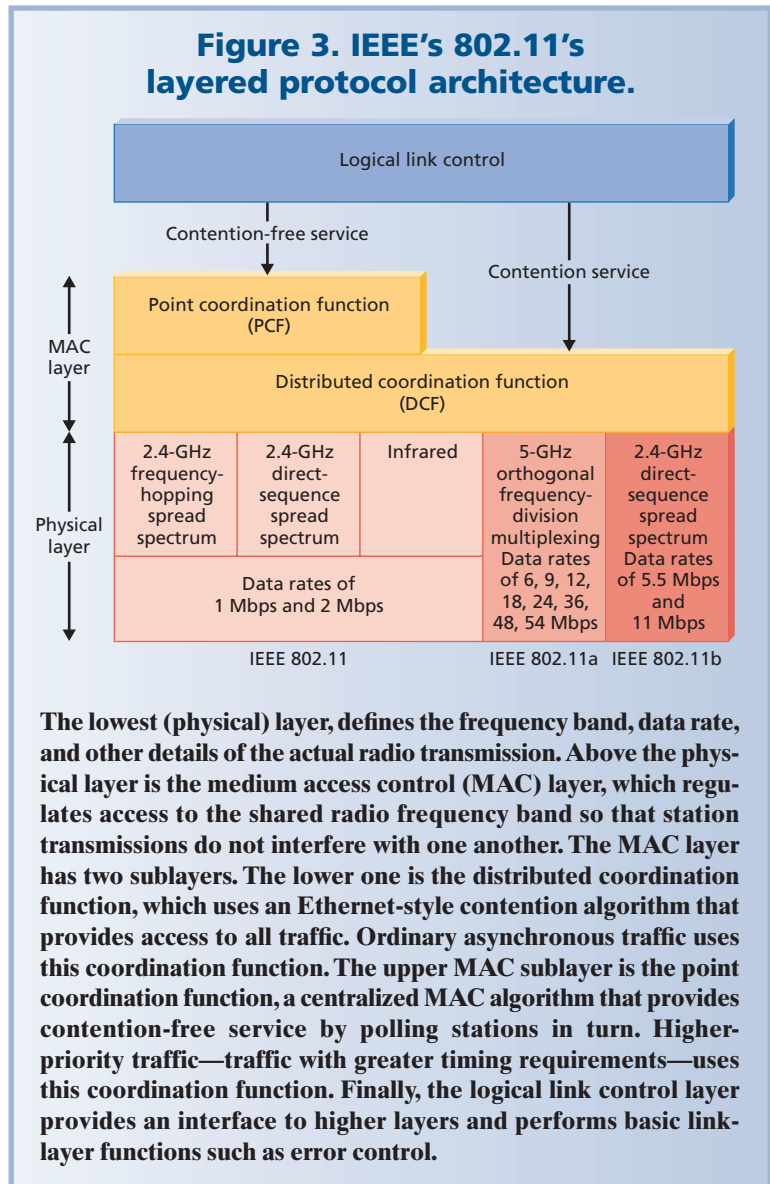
Figure 3. IEEE's 802.11's layered protocol architecture.

Logical link control

Contention-free service

Contention service

MAC layer

Point coordination function (PCF)

Distributed coordination function (DCF)

Physical layer

| 2.4-GHz frequency-hopping spread spectrum | 2.4-GHz direct-sequence spread spectrum | Infrared | 5-GHz orthogonal frequency-division multiplexing Data rates of 6, 9, 12, 18, 24, 36, 48, 54 Mbps | 2.4-GHz direct-sequence spread spectrum Data rates of 5.5 Mbps and 11 Mbps |
|---|---|---|---|---|
| Data rates of 1 Mbps and 2 Mbps | | | | |

IEEE 802.11 IEEE 802.11a IEEE 802.11b

The lowest (physical) layer, defines the frequency band, data rate, and other details of the actual radio transmission. Above the physical layer is the medium access control (MAC) layer, which regulates access to the shared radio frequency band so that station transmissions do not interfere with one another. The MAC layer has two sublayers. The lower one is the distributed coordination function, which uses an Ethernet-style contention algorithm that provides access to all traffic. Ordinary asynchronous traffic uses this coordination function. The upper MAC sublayer is the point coordination function, a centralized MAC algorithm that provides contention-free service by polling stations in turn. Higher-priority traffic—traffic with greater timing requirements—uses this coordination function. Finally, the logical link control layer provides an interface to higher layers and performs basic link-layer functions such as error control.